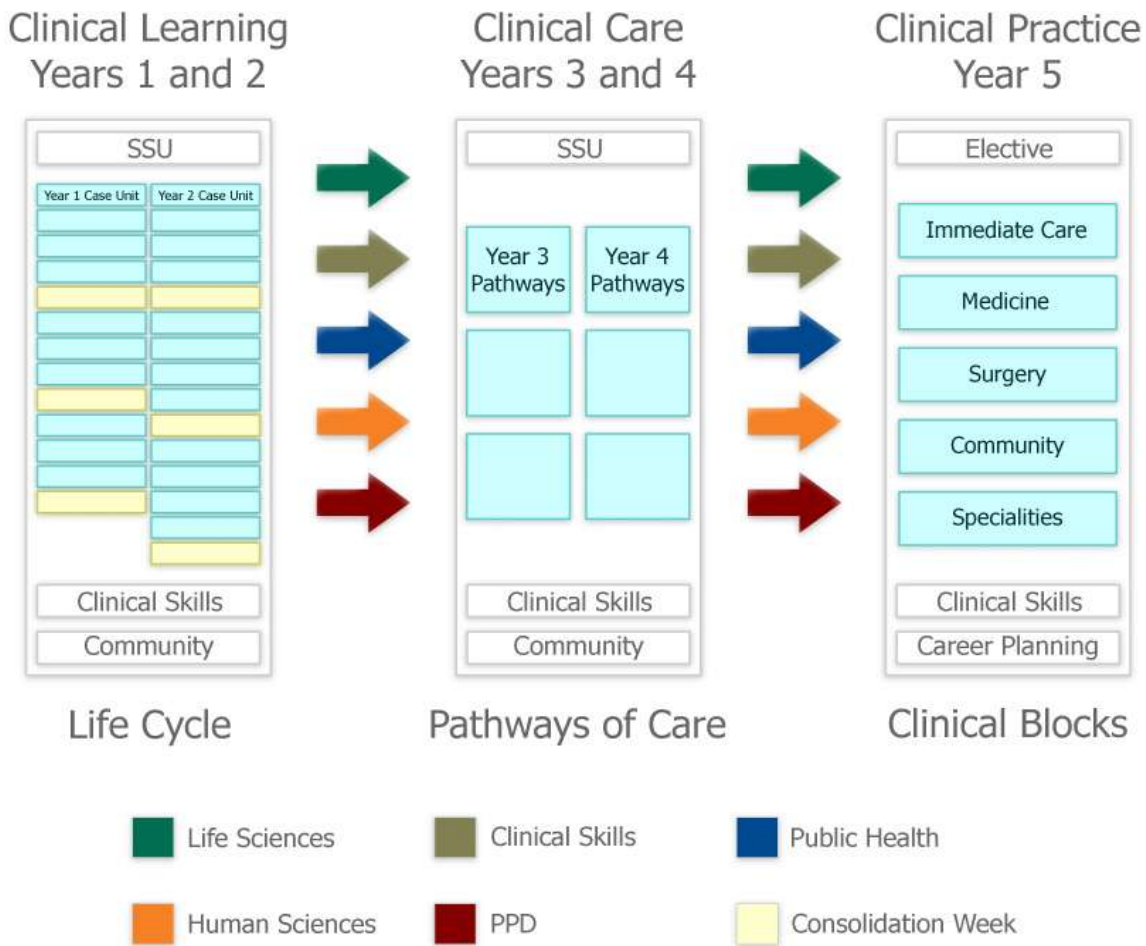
Clinical Learning
Years 1 and 2

SSU

Year 1 Case Unit

Year 2 Case Unit

Clinical Skills

Community

Life Cycle

Clinical Care
Years 3 and 4

SSU

Year 3 Pathways

Year 4 Pathways

Clinical Skills

Community

Pathways of Care

Clinical Practice
Year 5

Elective

Immediate Care

Medicine

Surgery

Community

Specialities

Clinical Skills

Career Planning

Clinical Blocks

Life Sciences
Clinical Skills
Public Health
Human Sciences
PPD
Consolidation Week